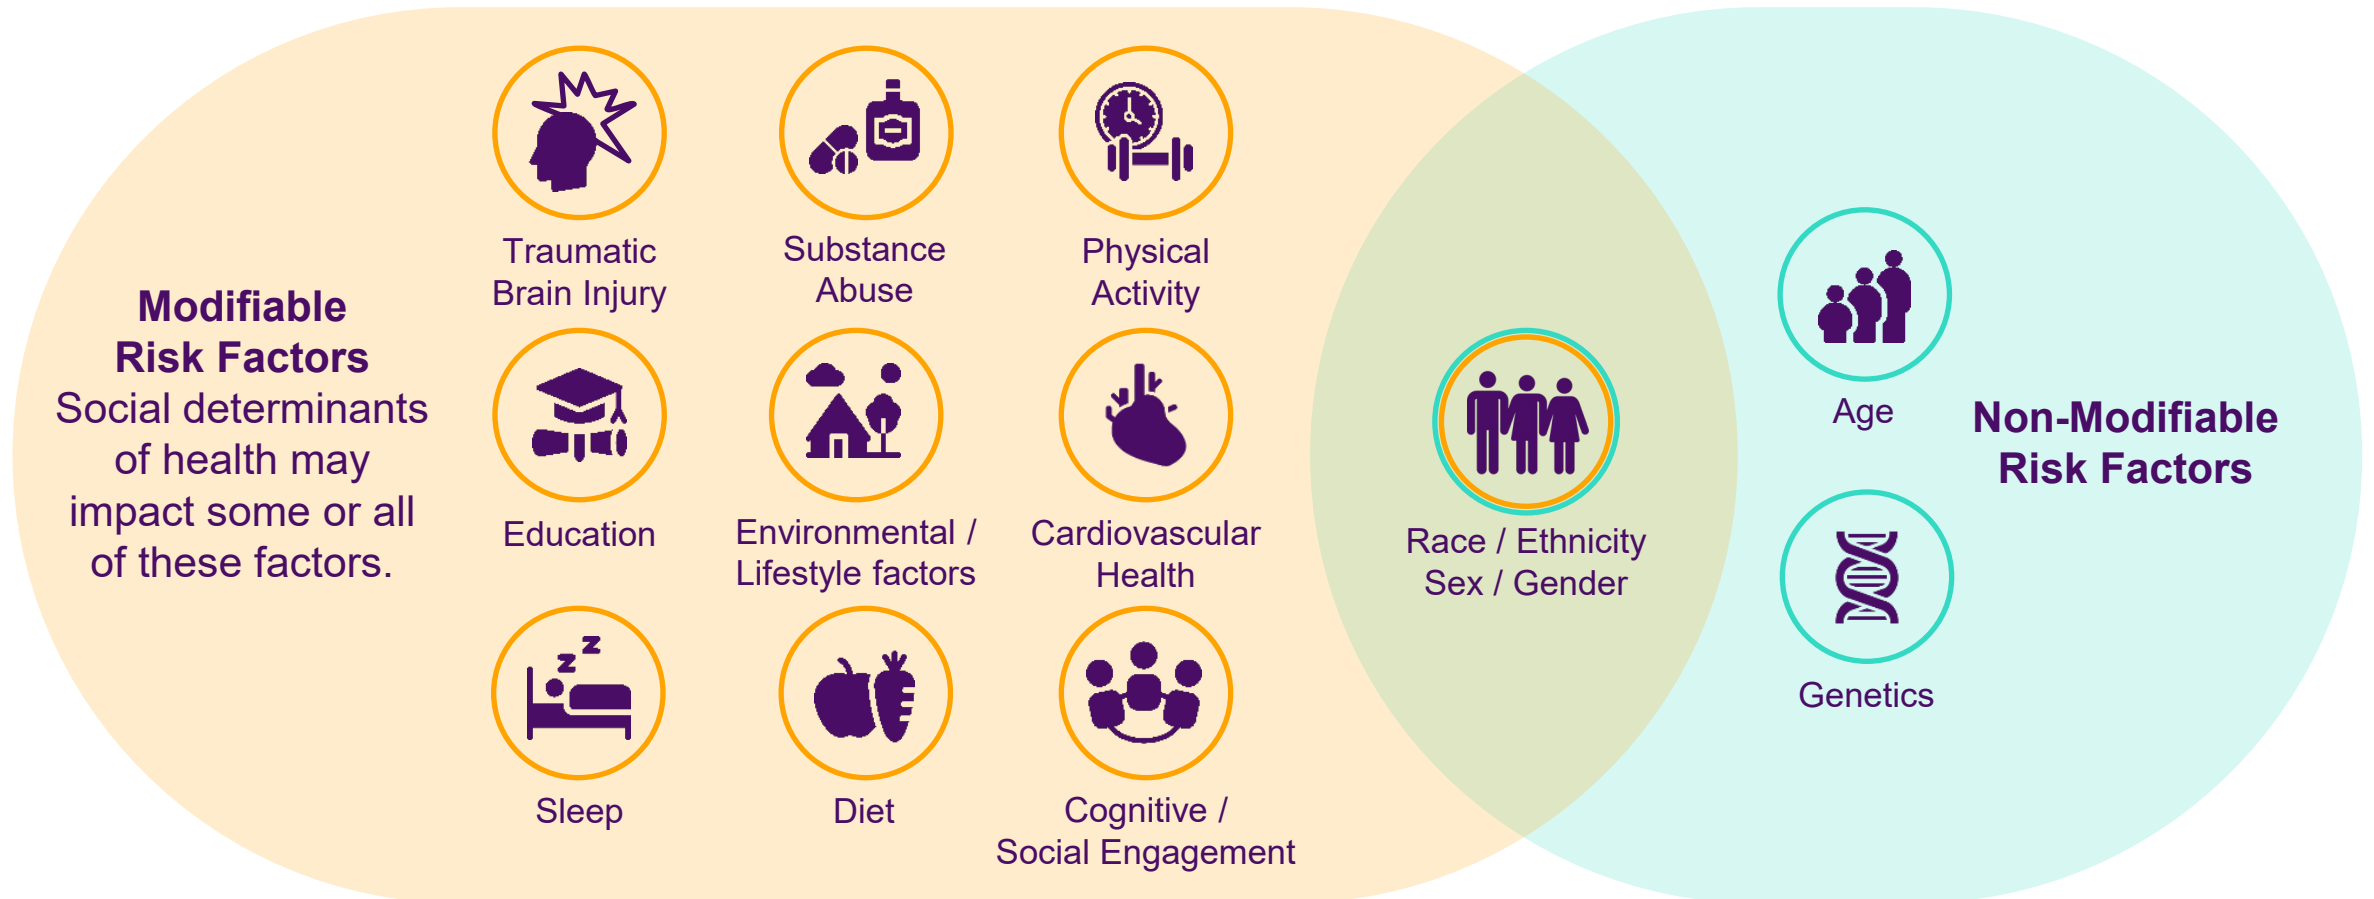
Modifiable Risk Factors
Social determinants of health may impact some or all of these factors.

Traumatic Brain Injury

Substance Abuse

Physical Activity

Education

Environmental / Lifestyle factors

Cardiovascular Health

Sleep

Diet

Cognitive / Social Engagement

Race / Ethnicity
Sex / Gender

Age

Genetics

Non-Modifiable Risk Factors